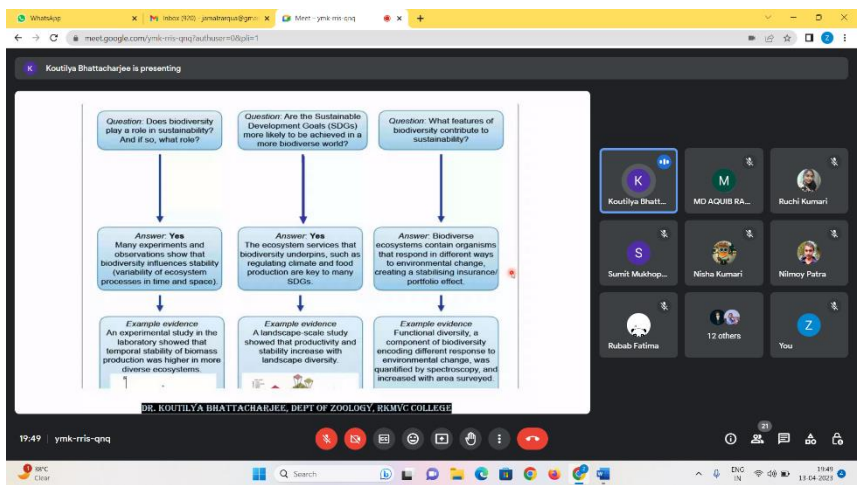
WhatsApp
Inbox (920) - jamalrarqus@gmai
Meet - ymk-rris-qnq
meet.google.com/ymk-rris-qnq?authuser=0&pli=1

Koutilya Bhattacharjee is presenting

*Question:* Does biodiversity play a role in sustainability? And if so, what role?

*Question:* Are the Sustainable Development Goals (SDGs) more likely to be achieved in a more biodiverse world?

*Question:* What features of biodiversity contribute to sustainability?

*Answer:* **Yes**
Many experiments and observations show that biodiversity influences stability (variability of ecosystem processes in time and space).

*Answer:* **Yes**
The ecosystem services that biodiversity underpins, such as regulating climate and food production are key to many SDGs.

*Answer:* Biodiverse ecosystems contain organisms that respond in different ways to environmental change, creating a stabilising insurance/ portfolio effect.

*Example evidence*
An experimental study in the laboratory showed that temporal stability of biomass production was higher in more diverse ecosystems.

*Example evidence*
A landscape-scale study showed that productivity and stability increase with landscape diversity.

*Example evidence*
Functional diversity, a component of biodiversity encoding different response to environmental change, was quantified by spectroscopy, and increased with area surveyed.

DR. KOUTILYA BHATTACHARJEE, DEPT OF ZOOLOGY, RKMVC COLLEGE

K
Koutilya Bhatt...
M
MD AQUIB RA...
Ruchi Kumari
S
Sumit Mukhop...
Nisha Kumari
Nilmoy Patra
Rubab Fatima
12 others
Z
You

19:49 | ymk-rris-qnq
21

98°F
Clear
Search
ENG
IN
19:49
13-04-2023